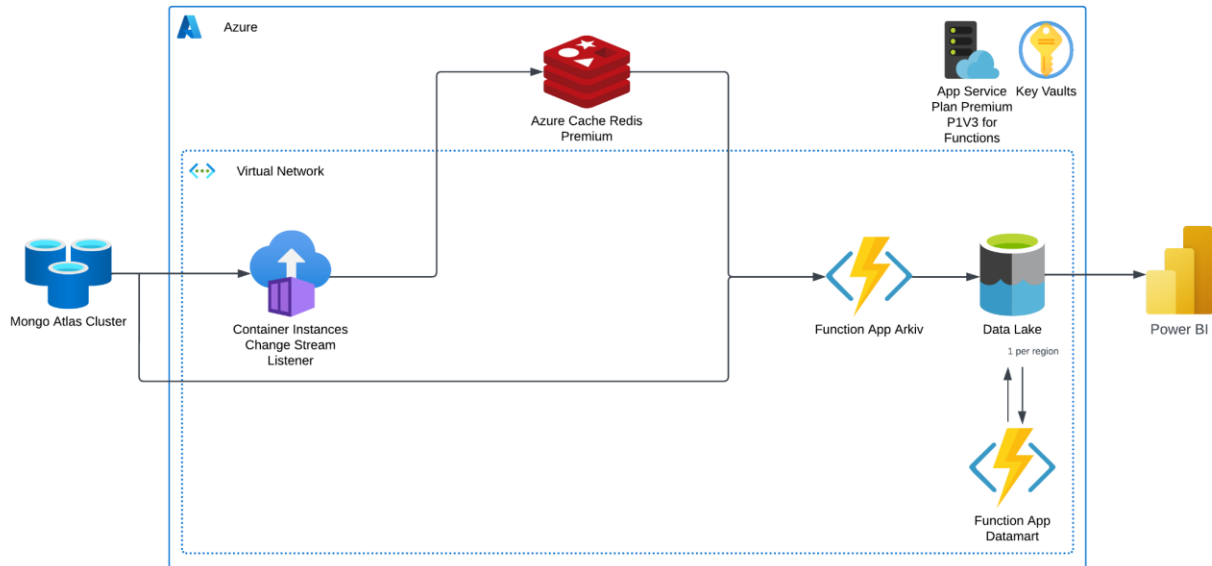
Azure

Azure Cache Redis Premium

App Service Plan Premium P1V3 for Functions

Key Vaults

Virtual Network

Mongo Atlas Cluster

Container Instances Change Stream Listener

Function App Arkiv

Data Lake

1 per region

Power BI

Function App Datamart